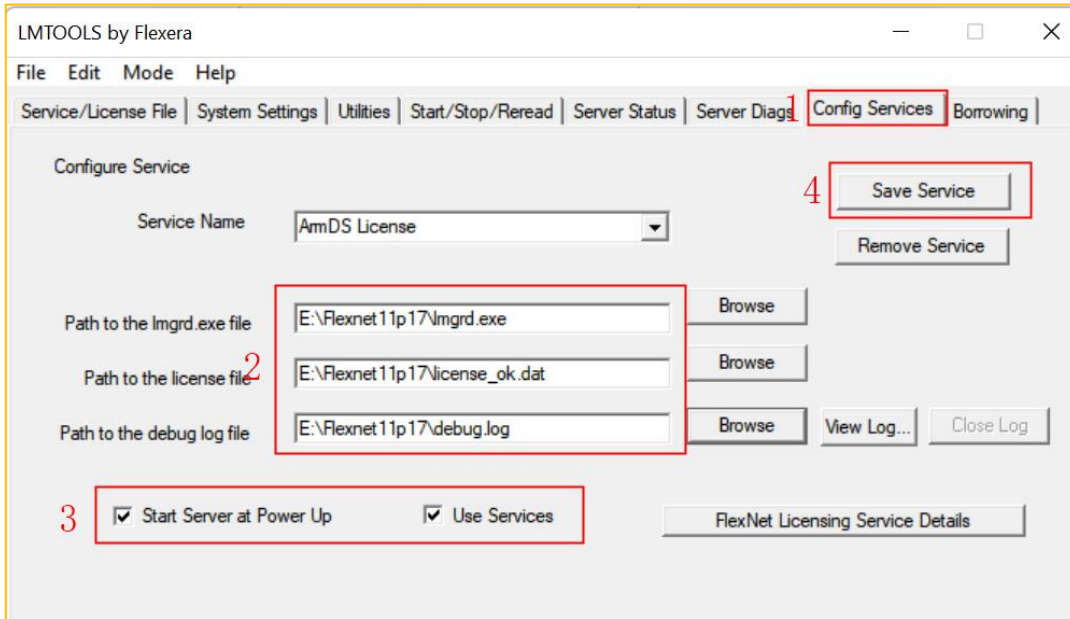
LMTOOLS by Flexera

File Edit Mode Help

Service/License File | System Settings | Utilities | Start/Stop/Reread | Server Status | Server Diags 1 Config Services | Borrowing

Configure Service

4 Save Service

Service Name ArmDS License

Remove Service

Path to the lmgrd.exe file E:\Flexnet11p17\lmgrd.exe Browse

Path to the license file 2 E:\Flexnet11p17\license_ok.dat Browse

Path to the debug log file E:\Flexnet11p17\debug.log Browse View Log... Close Log

3 ☑ Start Server at Power Up ☑ Use Services

FlexNet Licensing Service Details